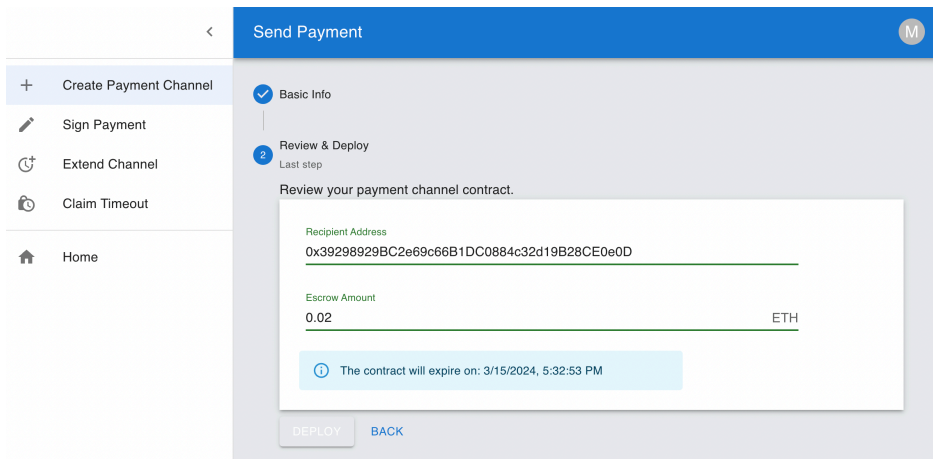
Create Payment Channel
Sign Payment
Extend Channel
Claim Timeout
Home

Send Payment
M

Basic Info

2 Review & Deploy
Last step

Review your payment channel contract.

Recipient Address
0x39298929BC2e69c66B1DC0884c32d19B28CE0e0D

Escrow Amount
0.02 ETH

The contract will expire on: 3/15/2024, 5:32:53 PM

DEPLOY BACK